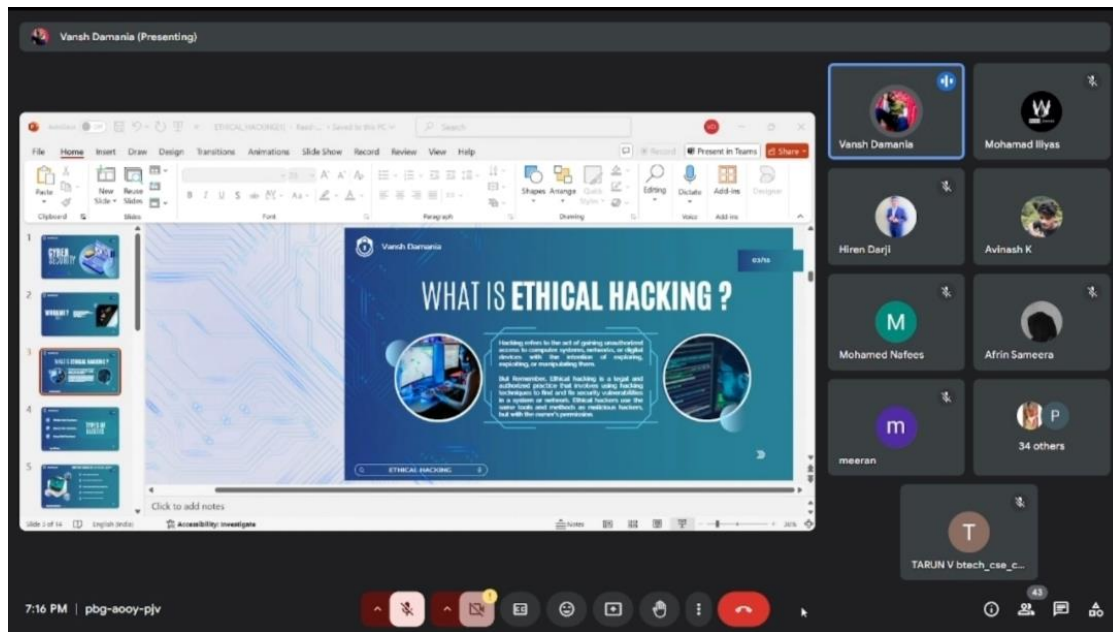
Vansh Damania (Presenting)

ETHICAL HACKING

Search

Present in Teams

Share

File Home Insert Draw Design Transitions Animations Slide Show Record Review View Help

Paste

New Slide

Reuse Slides

Clipboard

Slides

Font

Paragraph

Shapes Arrange

Drawing

Editing

Dictate

Add-ins

Designer

Voice

Add-ins

CYBER SECURITY

Vansh Damania

03/15

WHAT IS ETHICAL HACKING ?

Hacking refers to the act of gaining unauthorized access to computer systems, networks, or digital devices with the intention of exploring, exploiting, or manipulating them.

But Remember, Ethical hacking is a legal and authorized practice that involves using hacking techniques to find and fix security vulnerabilities in a system or network. Ethical hackers use the same tools and methods as malicious hackers, but with the owner's permission.

ETHICAL HACKING

Click to add notes

Slide 3 of 14

English (India)

Accessibility: Investigate

Notes

Vansh Damania

Mohamad Illyas

Hiren Darji

Avinash K

M

Mohamed Nafees

Afrin Sameera

m

meeran

P

34 others

T

TARUN V btech_cse_c...

7:16 PM | pbg-aooy-pjv

43